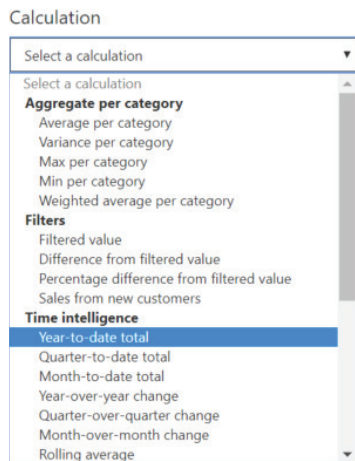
Calculation

Select a calculation

Select a calculation
Aggregate per category
Average per category
Variance per category
Max per category
Min per category
Weighted average per category
Filters
Filtered value
Difference from filtered value
Percentage difference from filtered value
Sales from new customers
Time intelligence
Year-to-date total
Quarter-to-date total
Month-to-date total
Year-over-year change
Quarter-over-quarter change
Month-over-month change
Rolling average